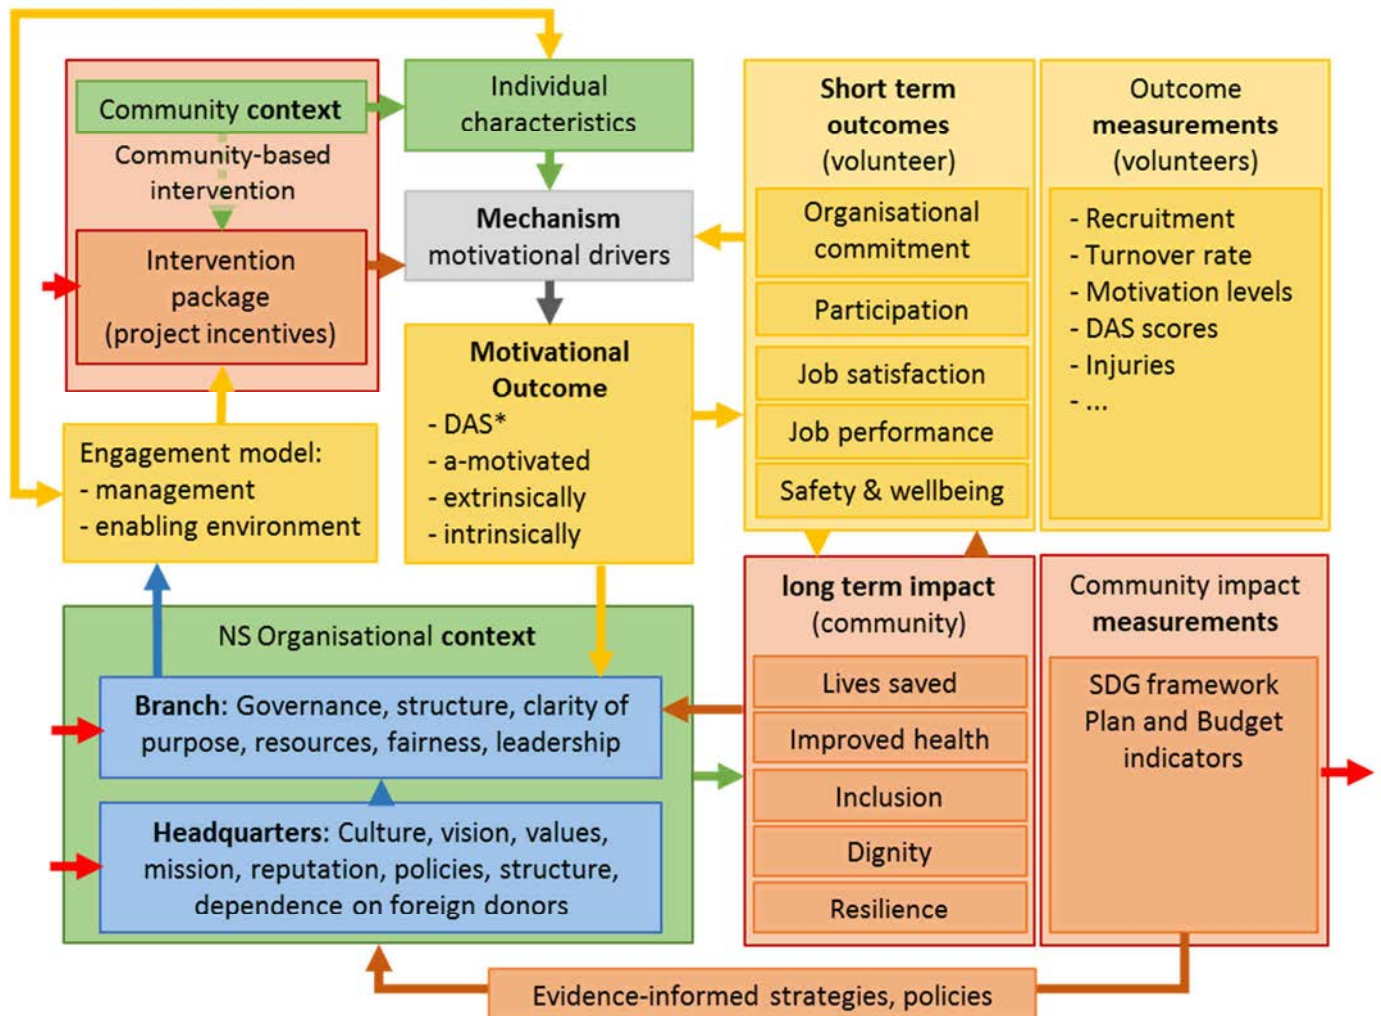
Community context

Community-based intervention

Intervention package (project incentives)

Individual characteristics

Mechanism
motivational drivers

Motivational Outcome
- DAS*
- a-motivated
- extrinsically
- intrinsically

Engagement model:
- management
- enabling environment

Short term outcomes (volunteer)

Organisational commitment

Participation

Job satisfaction

Job performance

Safety & wellbeing

Outcome measurements (volunteers)

- Recruitment
- Turnover rate
- Motivation levels
- DAS scores
- Injuries
- ...

NS Organisational context

Branch: Governance, structure, clarity of purpose, resources, fairness, leadership

Headquarters: Culture, vision, values, mission, reputation, policies, structure, dependence on foreign donors

long term impact (community)

Lives saved

Improved health

Inclusion

Dignity

Resilience

Community impact measurements

SDG framework Plan and Budget indicators

Evidence-informed strategies, policies